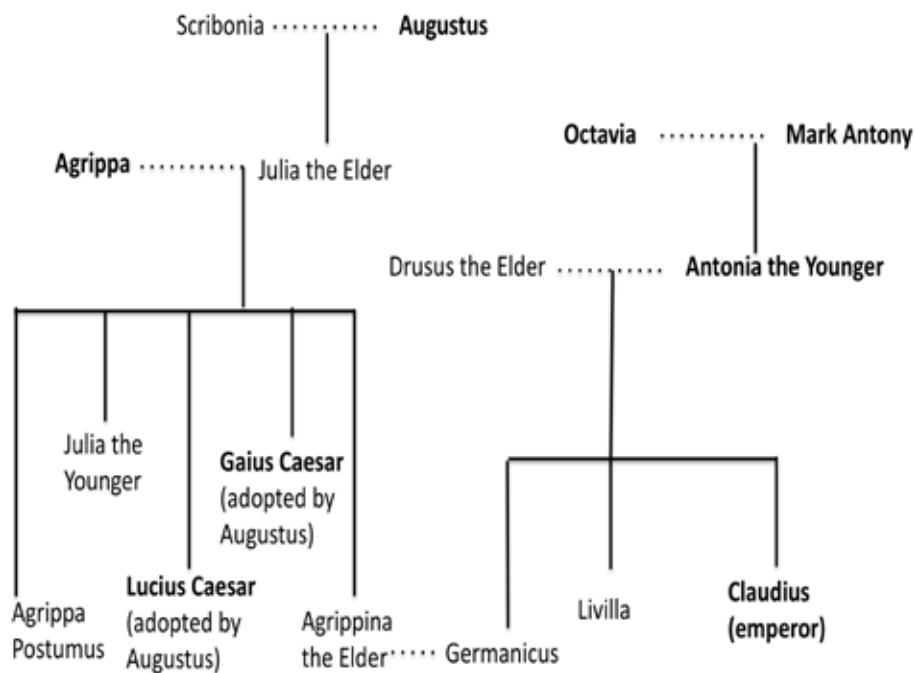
Scribonia Augustus

Octavia Mark Antony

Agrippa Julia the Elder

Drusus the Elder Antonia the Younger

Julia the Younger

Gaius Caesar (adopted by Augustus)

Agrippa Postumus

Lucius Caesar (adopted by Augustus)

Agrippina the Elder

Germanicus

Livilla

Claudius (emperor)